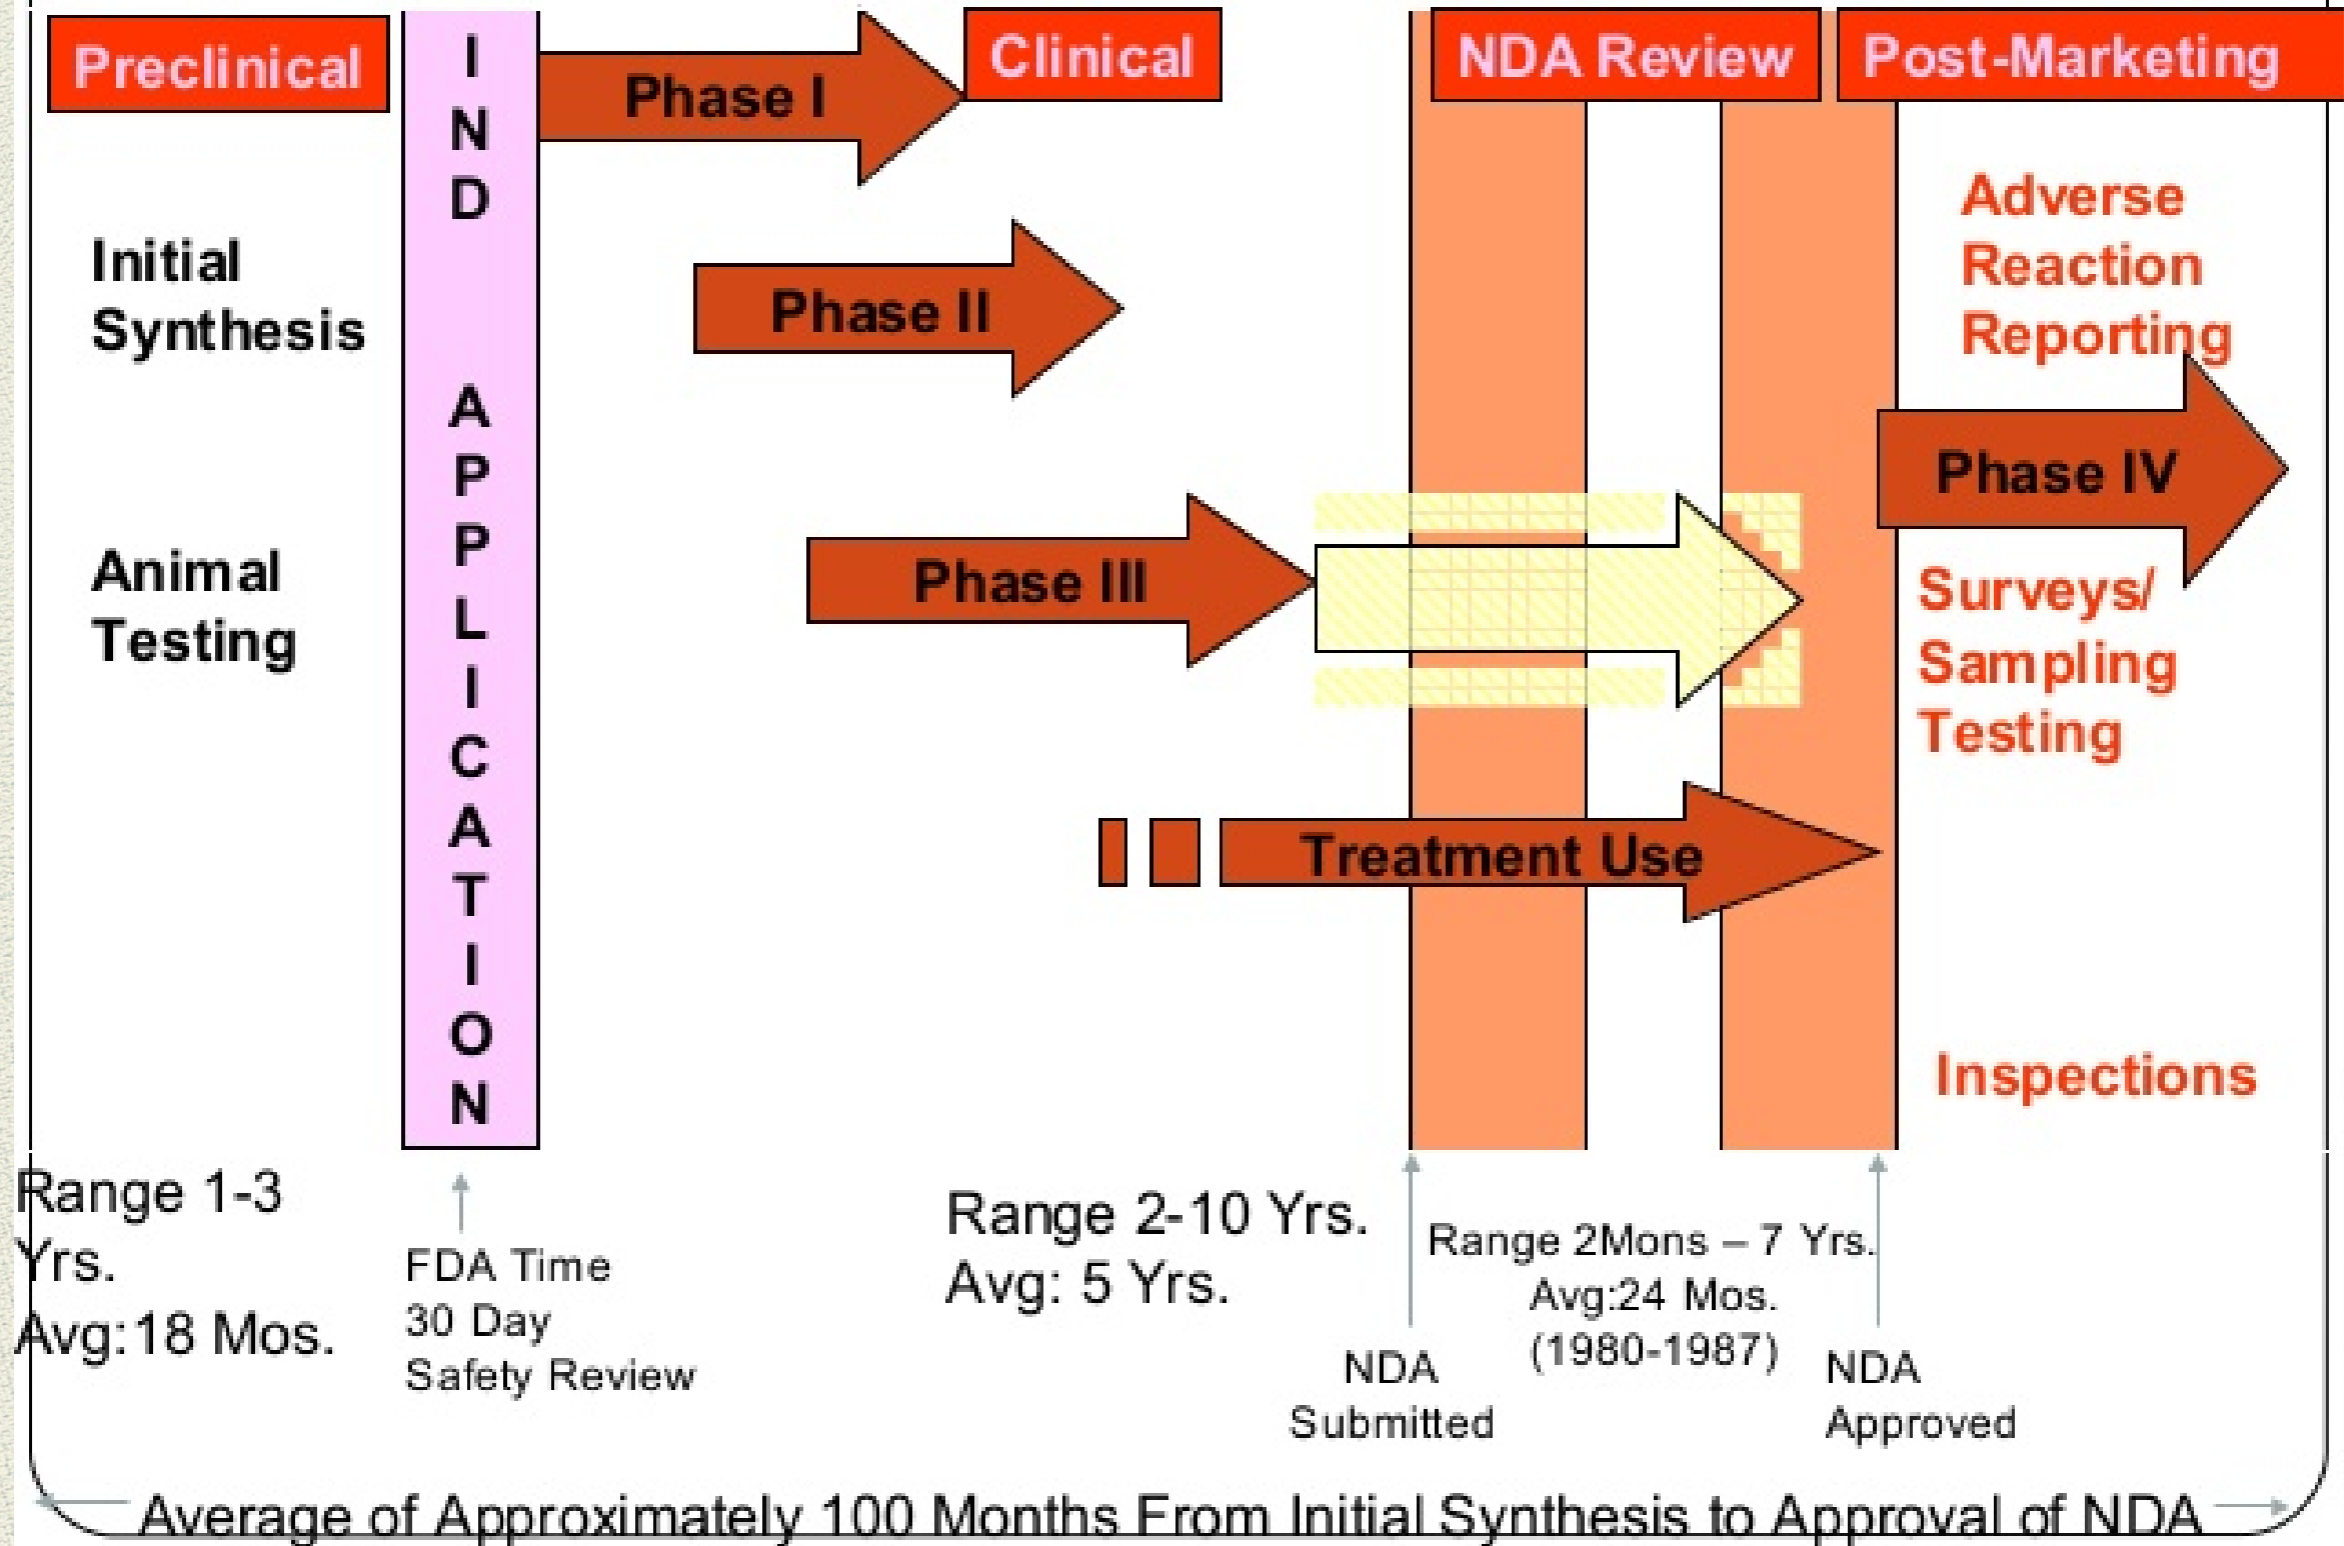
Preclinical

IND APPLICATION

Phase I

Clinical

NDA Review

Post-Marketing

Initial Synthesis

Animal Testing

Phase II

Phase III

Treatment Use

Adverse Reaction Reporting

Phase IV

Surveys/ Sampling Testing

Inspections

Range 1-3 Yrs.
Avg:18 Mos.

FDA Time
30 Day
Safety Review

Range 2-10 Yrs.
Avg: 5 Yrs.

NDA Submitted

Range 2Mons – 7 Yrs.
Avg:24 Mos.
(1980-1987)

NDA Approved

Average of Approximately 100 Months From Initial Synthesis to Approval of NDA